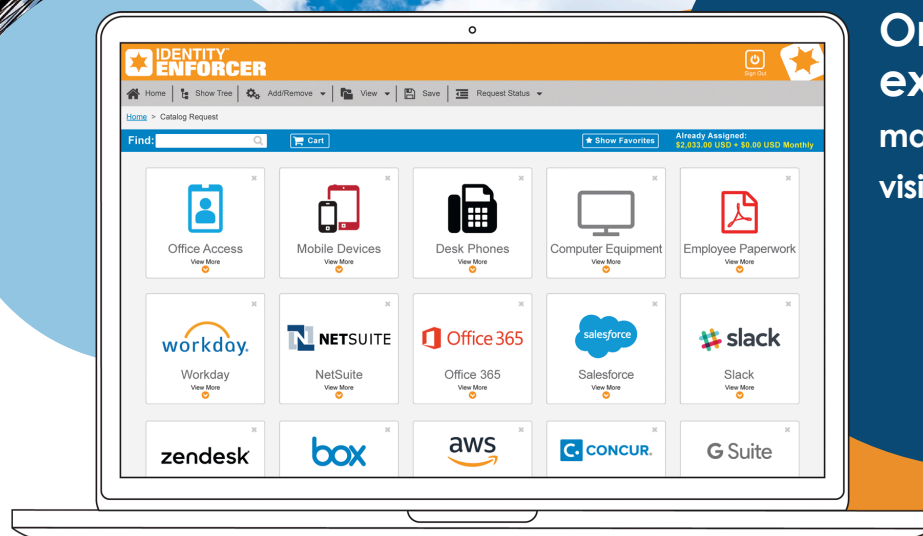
IDENTITY ENFORCER

Sign Out

Home | Show Tree | Add/Remove | View | Save | Request Status

Home > Catalog Request

Find: Cart

Show Favorites

Already Assigned: $2,033.00 USD + $0.00 USD Monthly

Office Access
View More

Mobile Devices
View More

Desk Phones
View More

Computer Equipment
View More

Employee Paperwork
View More

workday.
Workday
View More

NETSUITE
NetSuite
View More

Office 365
Office 365
View More

salesforce
Salesforce
View More

slack
Slack
View More

zendesk

box

aws

CONCUR.

G Suite

Or
ex
mo
visi